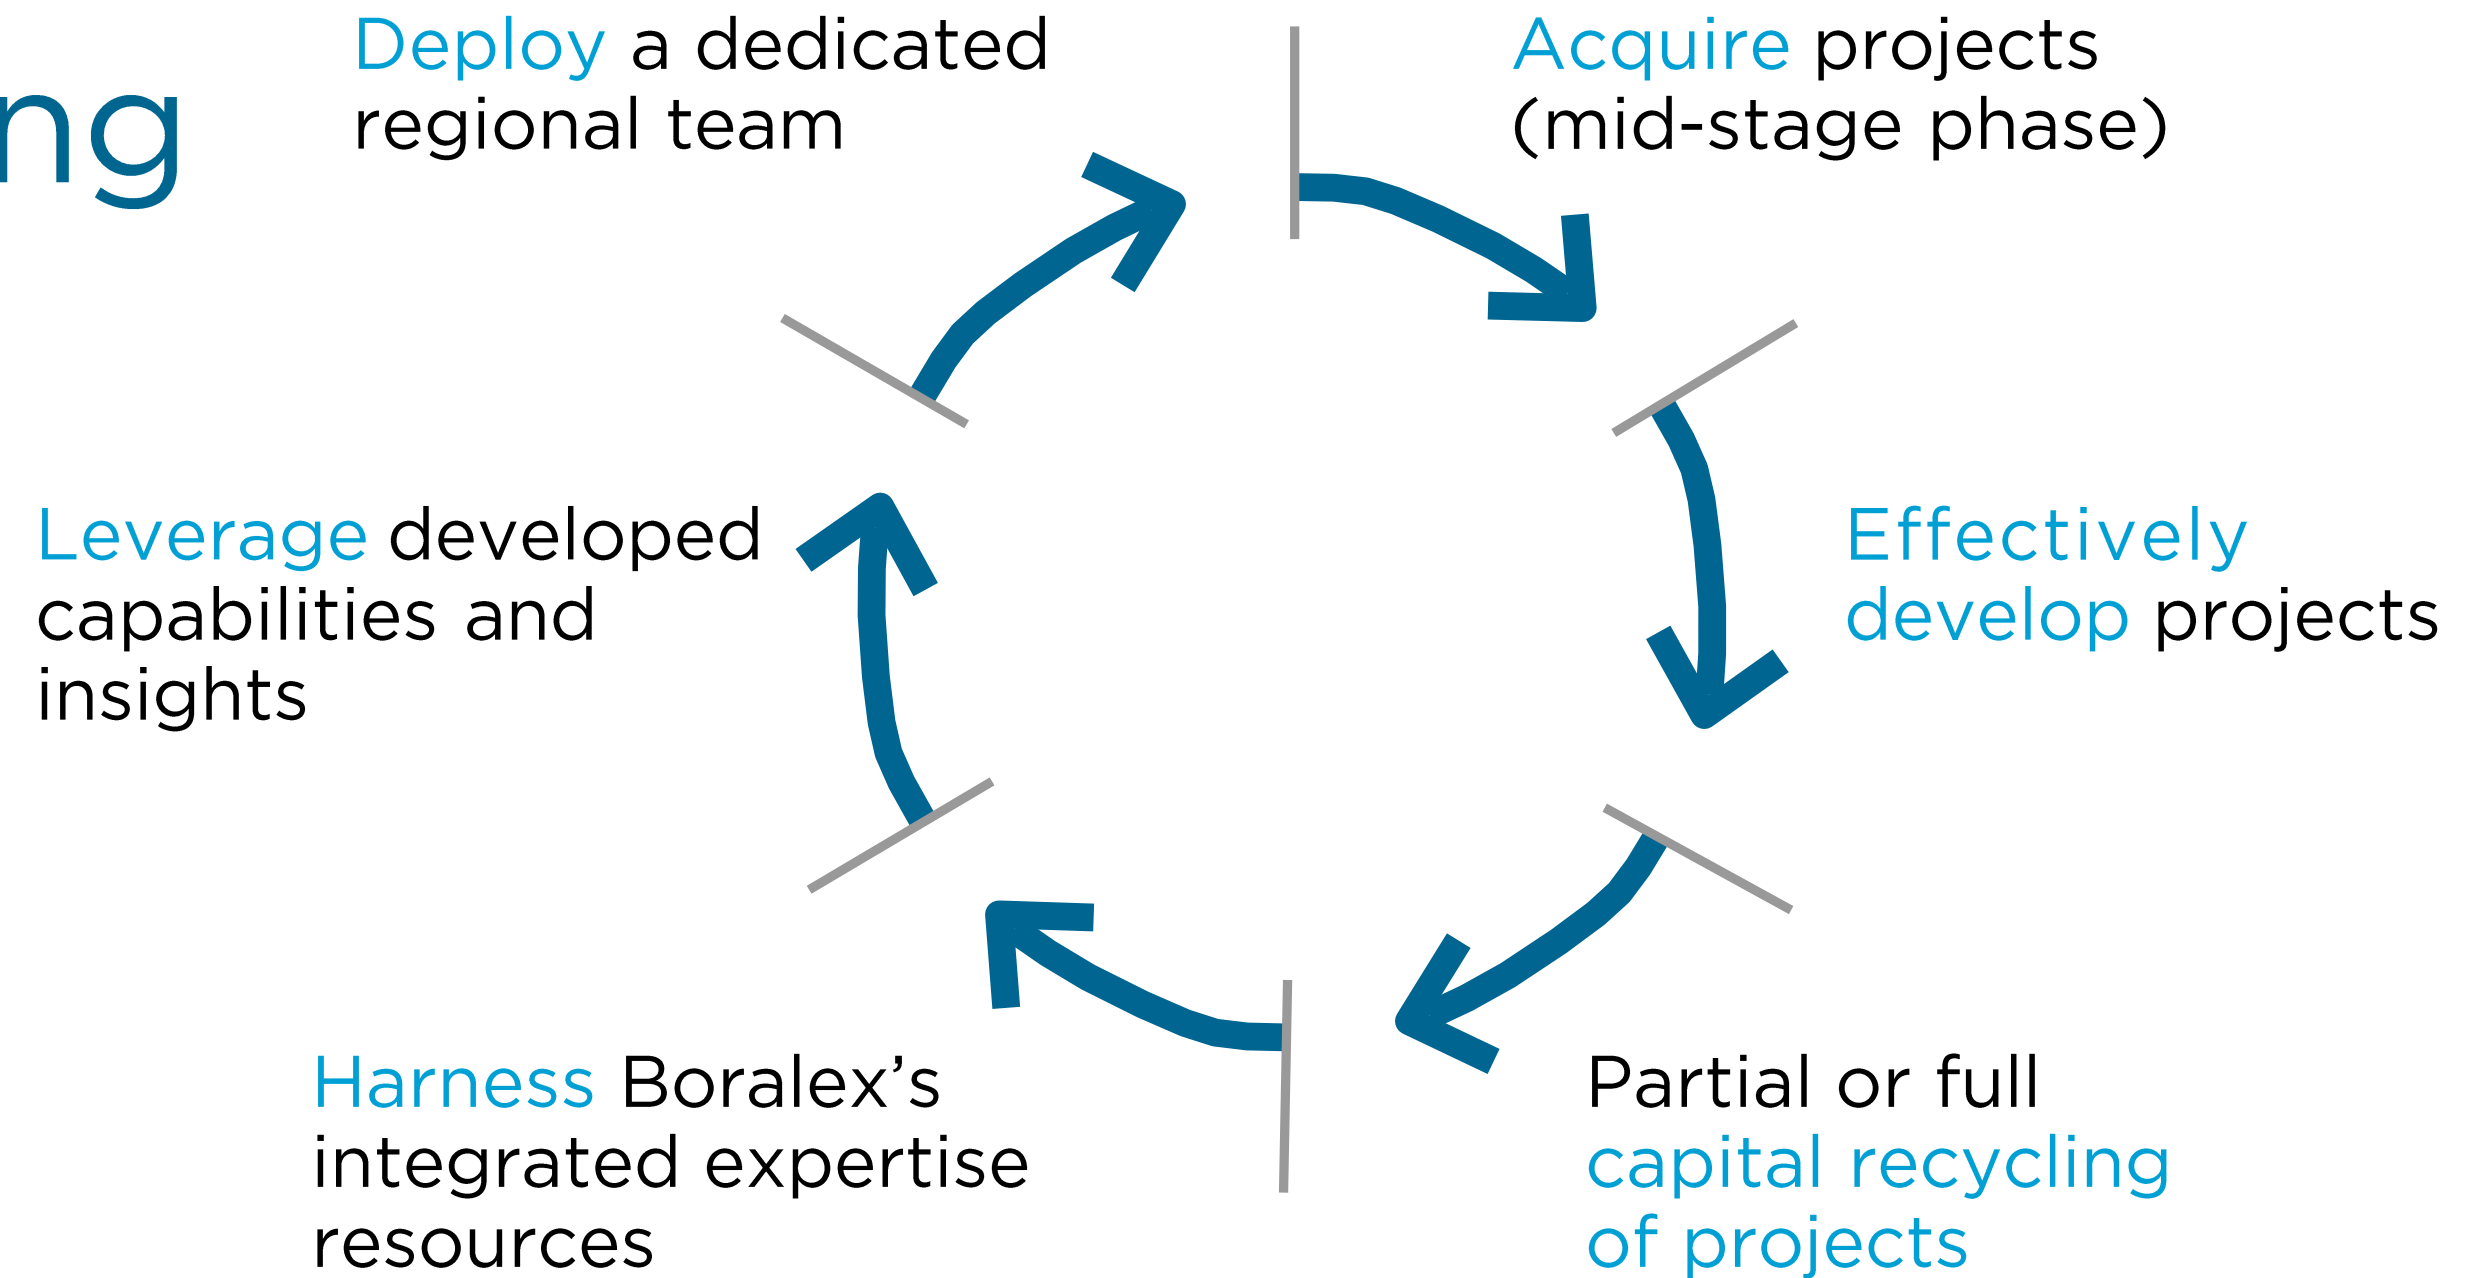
ng

Deploy a dedicated regional team

Acquire projects (mid-stage phase)

Effectively develop projects

Partial or full capital recycling of projects

Harness Boralex's integrated expertise resources

Leverage developed capabilities and insights